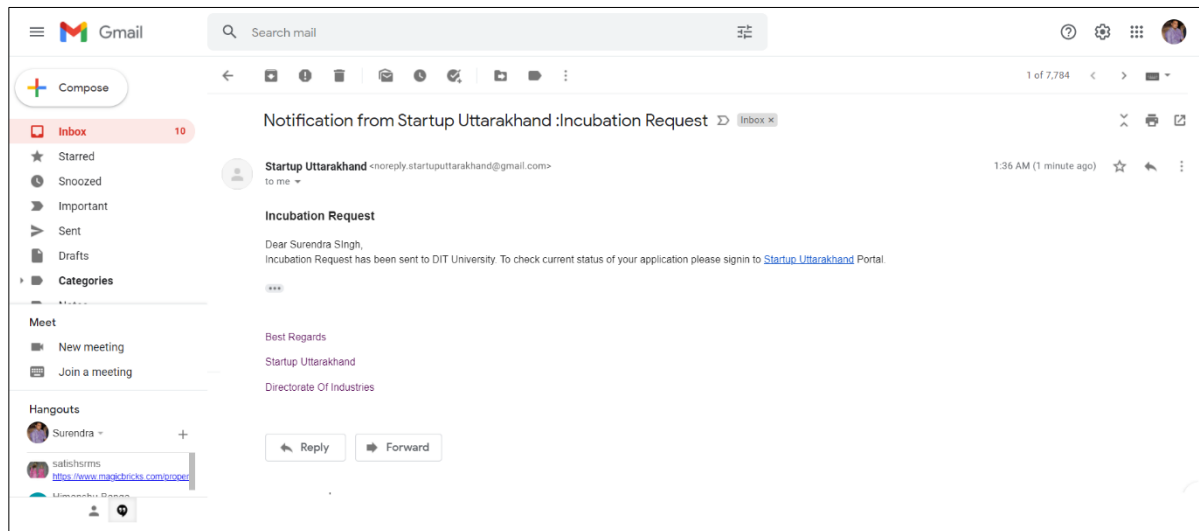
Gmail

Search mail

Compose

Inbox 10
Starred
Snoozed
Important
Sent
Drafts
Categories
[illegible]

Meet
New meeting
Join a meeting

Hangouts
Surendra
satishsrms
https://www.magicbricks.com/proper
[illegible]

1 of 7,784

Notification from Startup Uttarakhand :Incubation Request Inbox ×

Startup Uttarakhand <noreply.startuputtarakhand@gmail.com>
to me

1:36 AM (1 minute ago)

Incubation Request

Dear Surendra SIngh,
Incubation Request has been sent to DIT University. To check current status of your application please signin to Startup Uttarakhand Portal.

Best Regards
Startup Uttarakhand
Directorate Of Industries

Reply
Forward